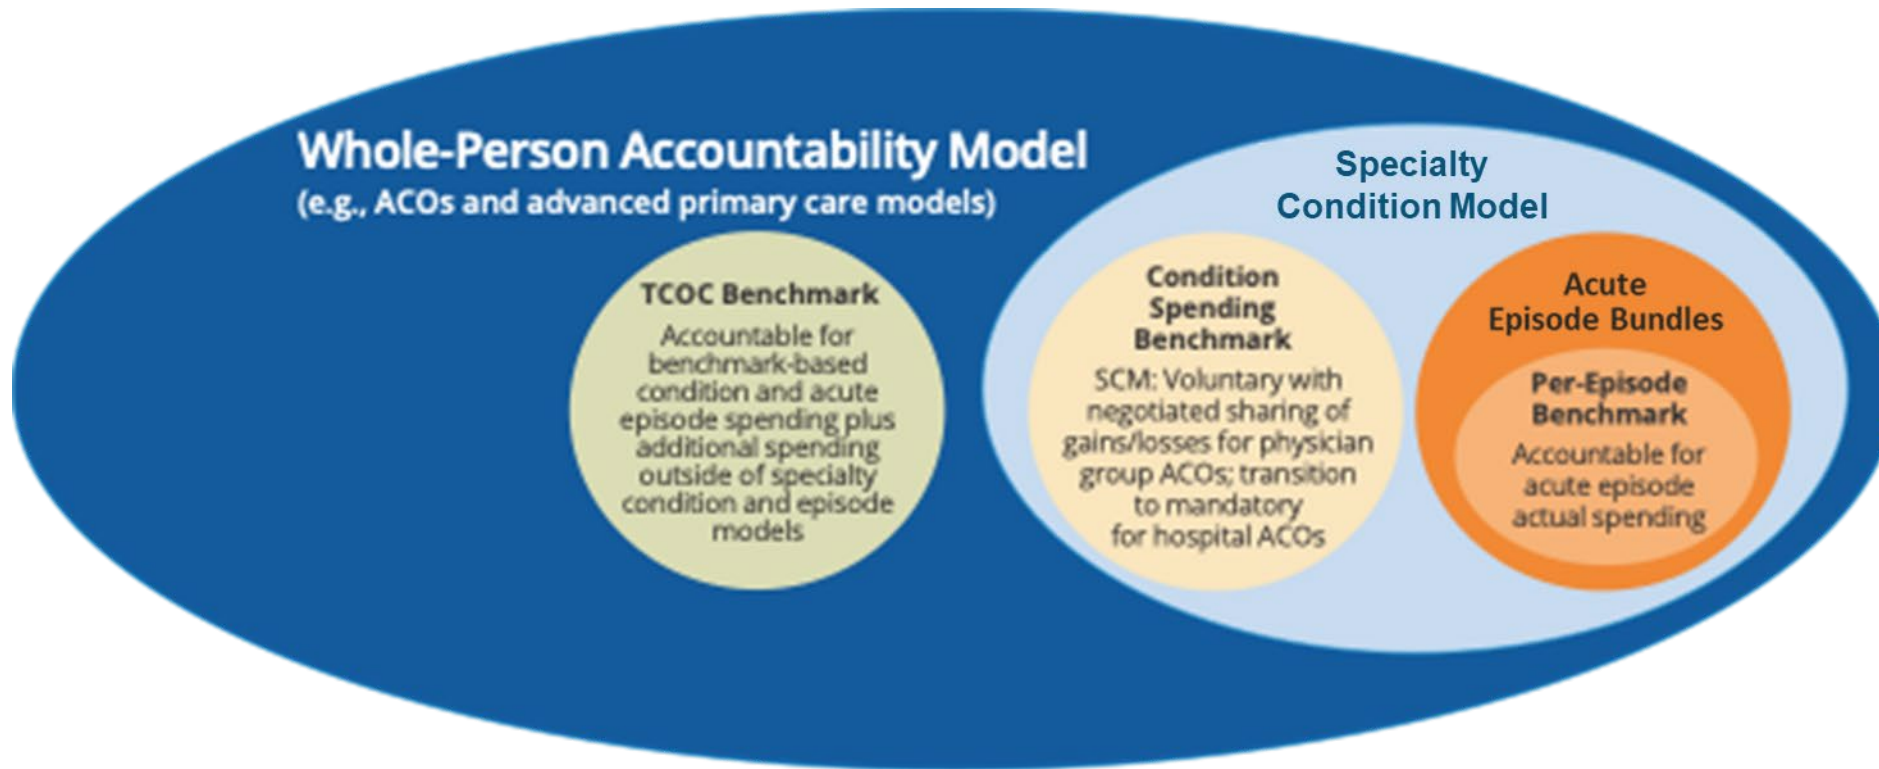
Whole-Person Accountability Model
(e.g., ACOs and advanced primary care models)

TCOC Benchmark
Accountable for benchmark-based condition and acute episode spending plus additional spending outside of specialty condition and episode models

Specialty Condition Model

Condition Spending Benchmark
SCM: Voluntary with negotiated sharing of gains/losses for physician group ACOs; transition to mandatory for hospital ACOs

Acute Episode Bundles

Per-Episode Benchmark
Accountable for acute episode actual spending